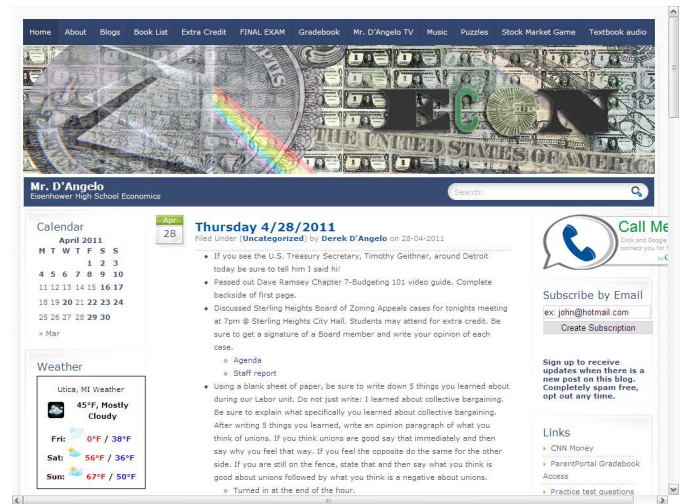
Home About Blogs Book List Extra Credit FINAL EXAM Gradebook Mr. D'Angelo TV Music Puzzles Stock Market Game Textbook audio

ECON

THE UNITED STATES OF AMERICA

Mr. D'Angelo
Eisenhower High School Economics

Search:

Calendar

April 2011

| M | T | W | T | F | S | S |
|---|---|---|---|---|---|---|
| | | | | 1 | 2 | 3 |
| 4 | 5 | 6 | 7 | 8 | 9 | 10 |
| 11 | 12 | 13 | 14 | 15 | 16 | 17 |
| 18 | 19 | 20 | 21 | 22 | 23 | 24 |
| 25 | 26 | 27 | 28 | 29 | 30 | |

« Mar

Weather

Utica, MI Weather

45°F, Mostly Cloudy

Fri: 0°F / 38°F

Sat: 56°F / 36°F

Sun: 67°F / 50°F

Apr
28

Thursday 4/28/2011

Filed Under (Uncategorized) by Derek D'Angelo on 28-04-2011

- If you see the U.S. Treasury Secretary, Timothy Geithner, around Detroit today be sure to tell him I said hi!
- Passed out Dave Ramsey Chapter 7-Budgeting 101 video guide. Complete backside of first page.
- Discussed Sterling Heights Board of Zoning Appeals cases for tonights meeting at 7pm @ Sterling Heights City Hall. Students may attend for extra credit. Be sure to get a signature of a Board member and write your opinion of each case.
  - Agenda
  - Staff report
- Using a blank sheet of paper, be sure to write down 5 things you learned about during our Labor unit. Do not just write: I learned about collective bargaining. Be sure to explain what specifically you learned about collective bargaining. After writing 5 things you learned, write an opinion paragraph of what you think of unions. If you think unions are good say that immediately and then say why you feel that way. If you feel the opposite do the same for the other side. If you are still on the fence, state that and then say what you think is good about unions followed by what you think is a negative about unions.
  - Turned in at the end of the hour.

Call Me

Click and Google connect you for f

Subscribe by Email

ex: john@hotmail.com

Create Subscription

Sign up to receive updates when there is a new post on this blog. Completely spam free, opt out any time.

Links

- CNN Money
- ParentPortal Gradebook Access
- Practice test questions